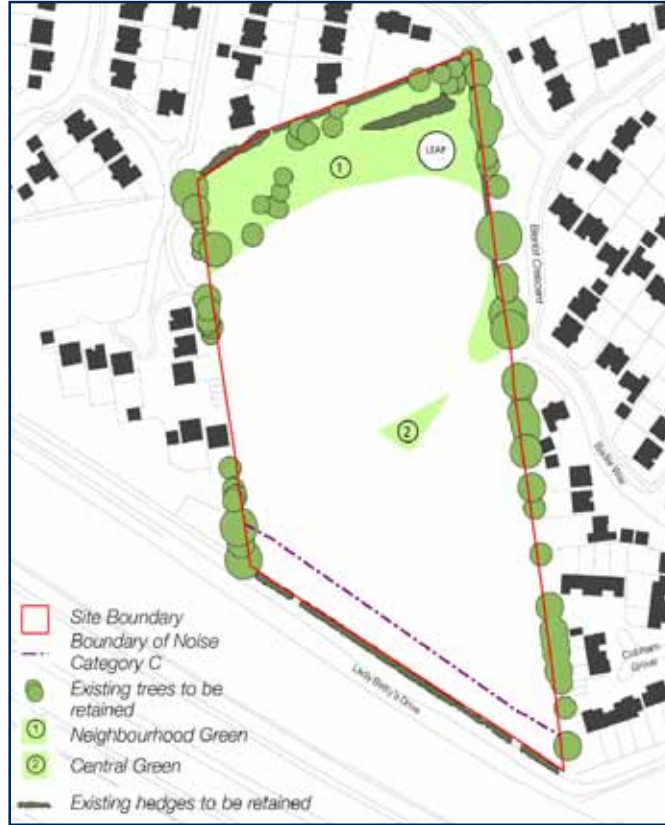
1

LEAP

Bardol Crescent

2

Balle Way

Cobham Grove

Lady Betty's Drive

Site Boundary

Boundary of Noise Category C

Existing trees to be retained

1 Neighbourhood Green

2 Central Green

Existing hedges to be retained